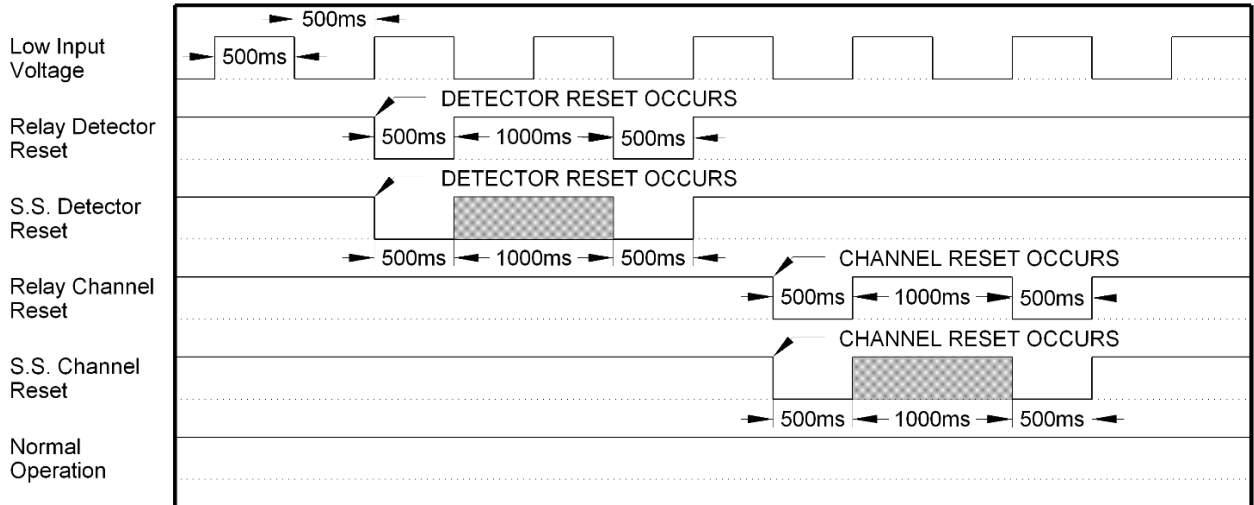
500ms

Low Input Voltage

500ms

DETECTOR RESET OCCURS

Relay Detector Reset

500ms 1000ms 500ms

DETECTOR RESET OCCURS

S.S. Detector Reset

500ms 1000ms 500ms

CHANNEL RESET OCCURS

Relay Channel Reset

500ms 1000ms 500ms

CHANNEL RESET OCCURS

S.S. Channel Reset

500ms 1000ms 500ms

Normal Operation